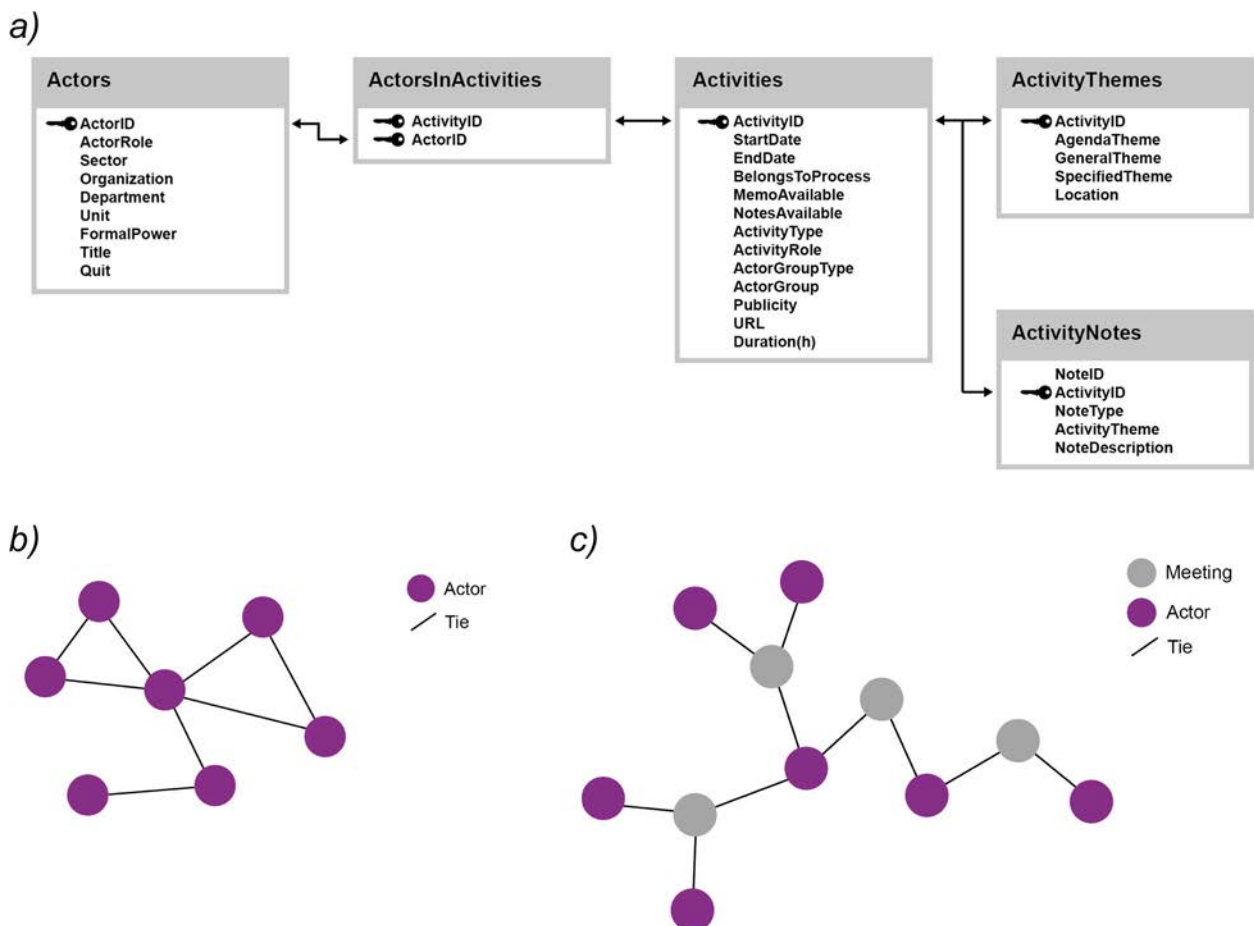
a)

Actors
ActorID
ActorRole
Sector
Organization
Department
Unit
FormalPower
Title
Quit

ActorsInActivities
ActivityID
ActorID

Activities
ActivityID
StartDate
EndDate
BelongsToProcess
MemoAvailable
NotesAvailable
ActivityType
ActivityRole
ActorGroupType
ActorGroup
Publicity
URL
Duration(h)

ActivityThemes
ActivityID
AgendaTheme
GeneralTheme
SpecifiedTheme
Location

ActivityNotes
NoteID
ActivityID
NoteType
ActivityTheme
NoteDescription

b)

Actor
Tie

c)

Meeting
Actor
Tie